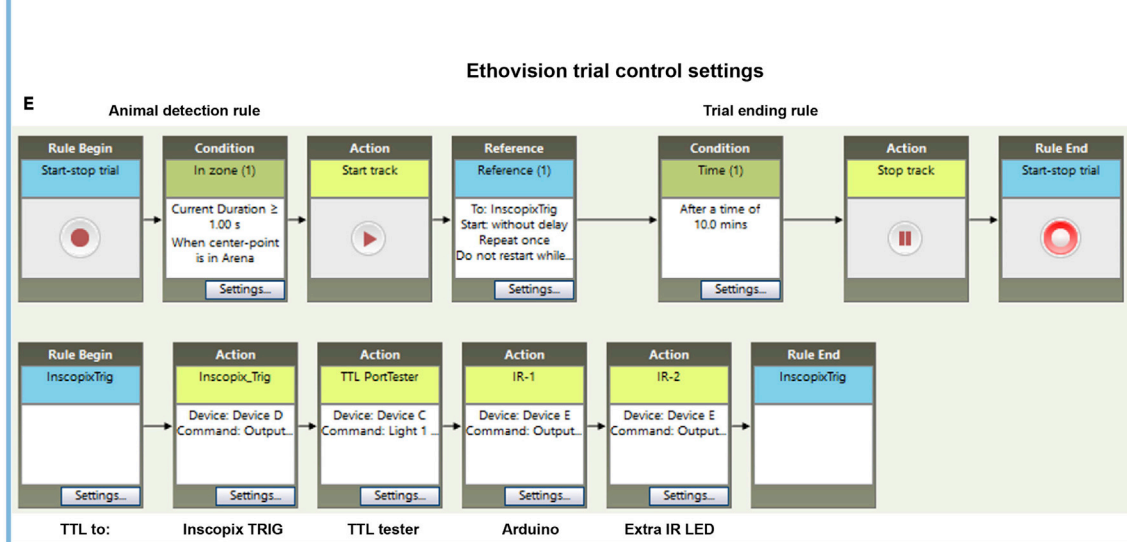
Ethovision trial control settings

E

Animal detection rule

Trial ending rule

Rule Begin
Start-stop trial

Condition
In zone (1)
Current Duration ≥ 1.00 s
When center-point is in Arena
Settings...

Action
Start track

Reference
Reference (1)
To: InscopixTrig
Start: without delay
Repeat once
Do not restart while...
Settings...

Condition
Time (1)
After a time of 10.0 mins
Settings...

Action
Stop track

Rule End
Start-stop trial

Rule Begin
InscopixTrig
Settings...

Action
Inscopix_Trig
Device: Device D
Command: Output...
Settings...

Action
TTL PortTester
Device: Device C
Command: Light 1 ...
Settings...

Action
IR-1
Device: Device E
Command: Output...
Settings...

Action
IR-2
Device: Device E
Command: Output...
Settings...

Rule End
InscopixTrig

TTL to:

Inscopix TRIG

TTL tester

Arduino

Extra IR LED